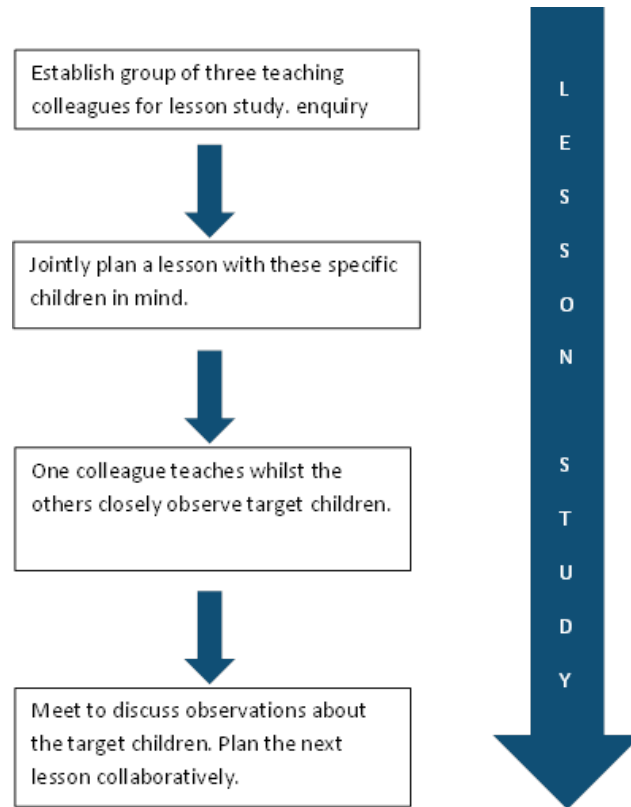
Establish group of three teaching colleagues for lesson study. enquiry

Jointly plan a lesson with these specific children in mind.

One colleague teaches whilst the others closely observe target children.

Meet to discuss observations about the target children. Plan the next lesson collaboratively.

L
E
S
S
O
N

S
T
U
D
Y